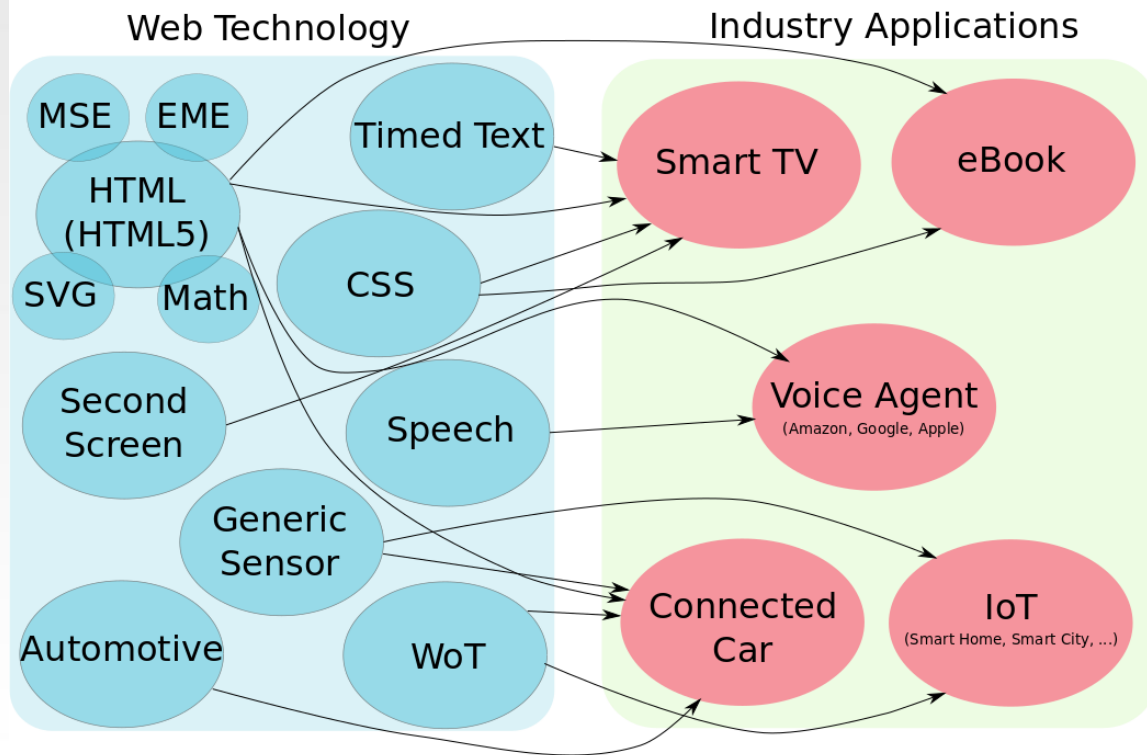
Web Technology

Industry Applications

MSE

EME

HTML (HTML5)

SVG

Math

Timed Text

CSS

Second Screen

Speech

Generic Sensor

Automotive

WoT

Smart TV

eBook

Voice Agent
(Amazon, Google, Apple)

Connected Car

IoT
(Smart Home, Smart City, ...)